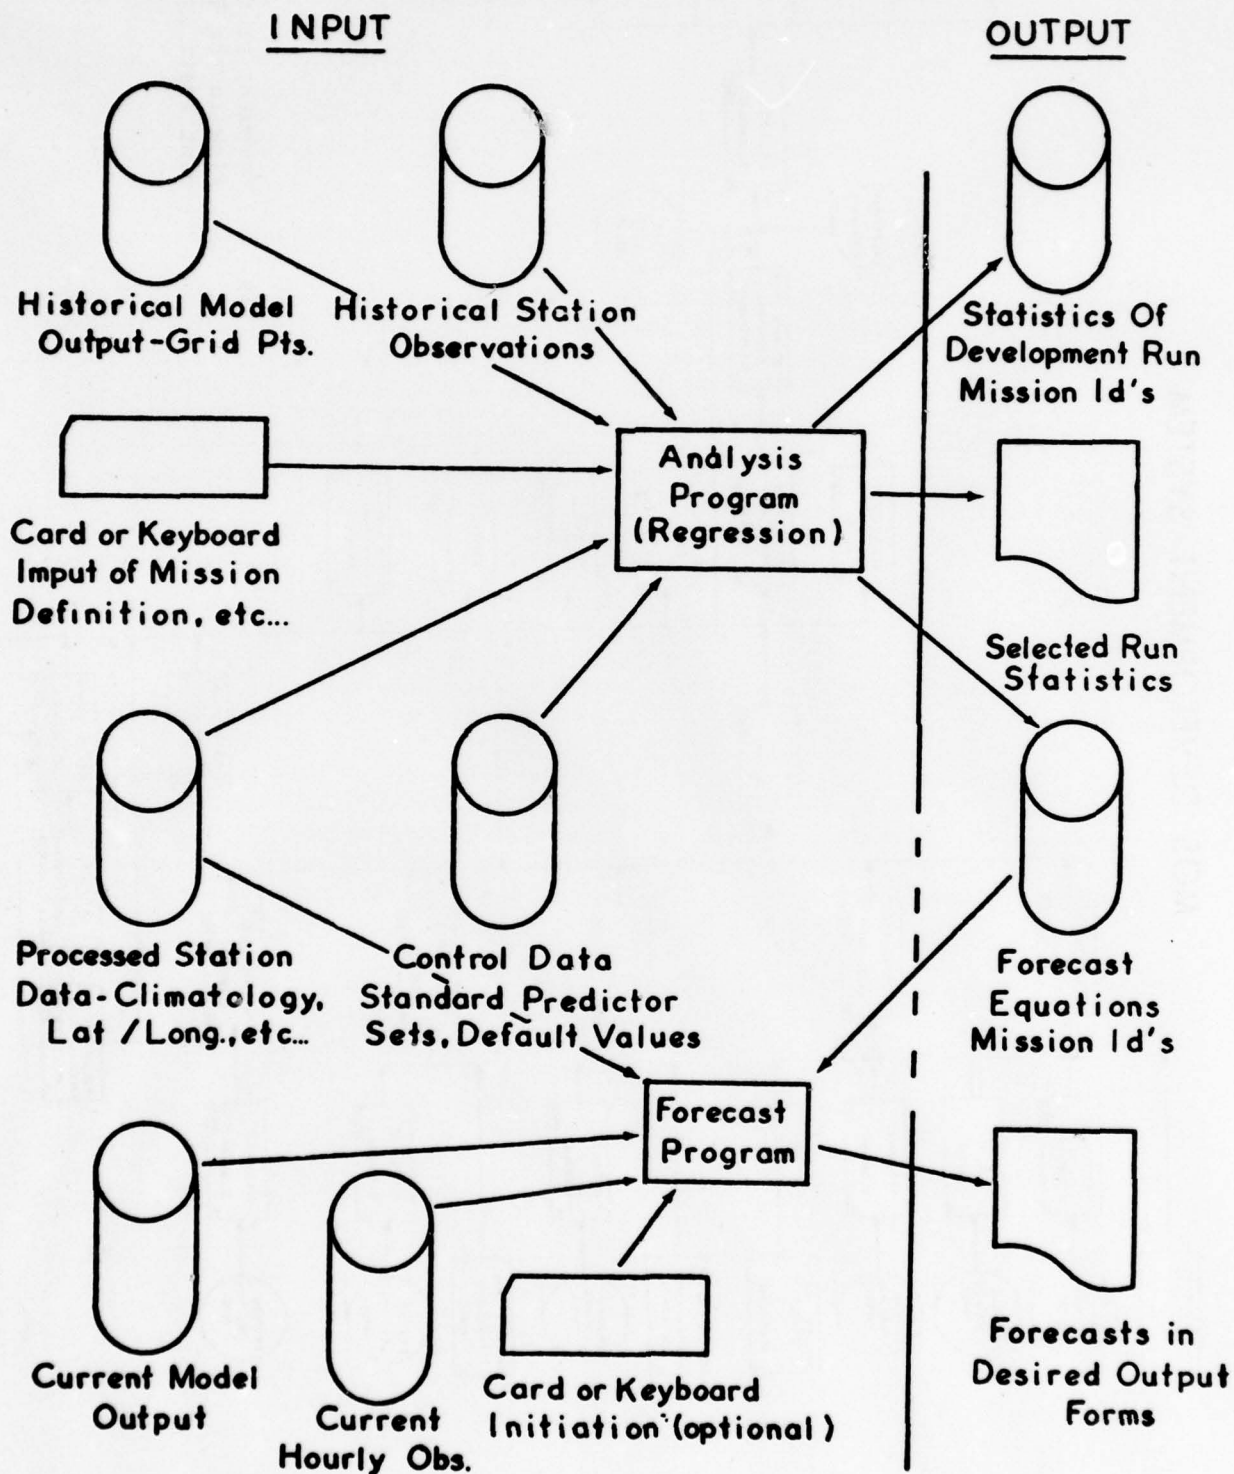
INPUT

OUTPUT

Historical Model Output-Grid Pts.

Historical Station Observations

Statistics Of Development Run Mission Id's

Card or Keyboard Imput of Mission Definition, etc...

Análysis Program (Regression)

Selected Run Statistics

Processed Station Data-Climatology, Lat / Long., etc...

Control Data Standard Predictor Sets, Default Values

Forecast Equations Mission Id's

Forecast Program

Current Model Output

Current Hourly Obs.

Card or Keyboard Initiation (optional)

Forecasts in Desired Output Forms